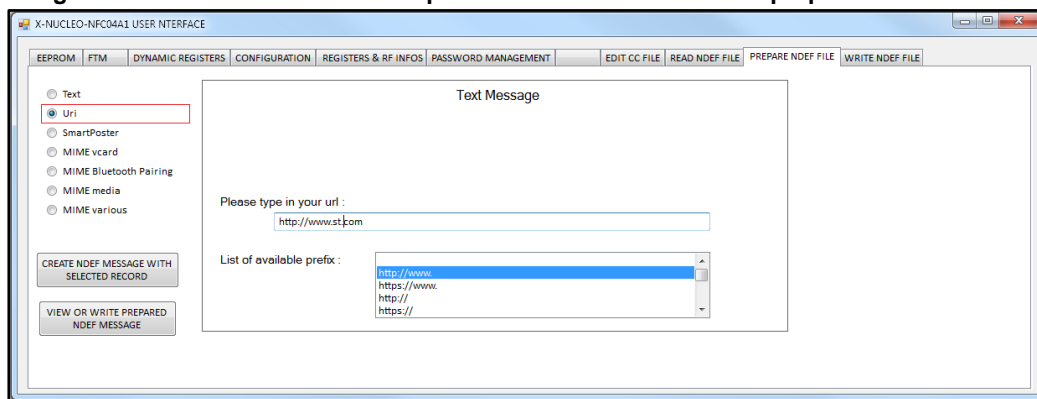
X-NUCLEO-NFC04A1 USER NTERFACE

EEPROM | FTM | DYNAMIC REGISTERS | CONFIGURATION | REGISTERS & RF INFOS | PASSWORD MANAGEMENT | EDIT CC FILE | READ NDEF FILE | PREPARE NDEF FILE | WRITE NDEF FILE

Text
Uri
SmartPoster
MIME vcard
MIME Bluetooth Pairing
MIME media
MIME various

CREATE NDEF MESSAGE WITH SELECTED RECORD

VIEW OR WRITE PREPARED NDEF MESSAGE

Text Message

Please type in your url :

http://www.st.com

List of available prefix :

http://www.
https://www.
http://
https://